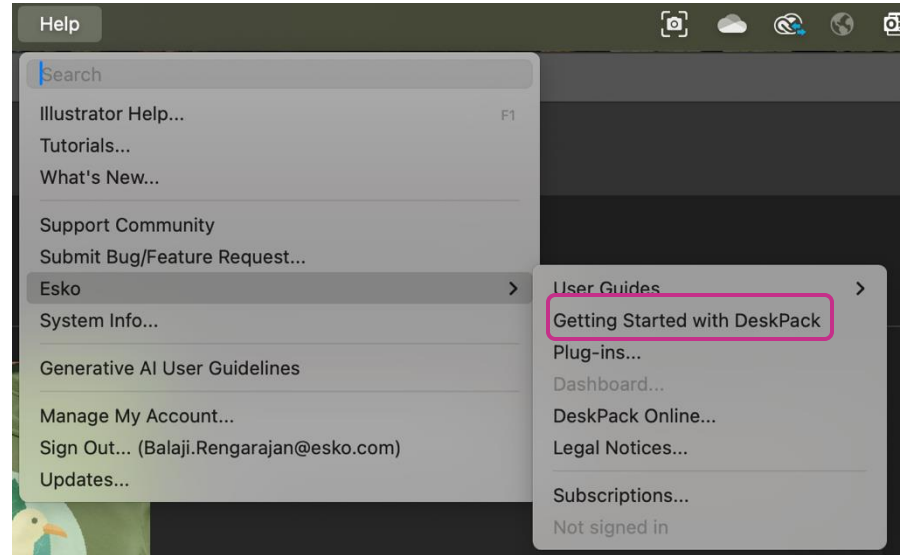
Help

Search

Illustrator Help... F1
Tutorials...
What's New...

Support Community
Submit Bug/Feature Request...
Esko
System Info...

Generative AI User Guidelines

Manage My Account...
Sign Out... (Balaji.Rengarajan@esko.com)
Updates...

User Guides
Getting Started with DeskPack
Plug-ins...
Dashboard...
DeskPack Online...
Legal Notices...

Subscriptions...
Not signed in